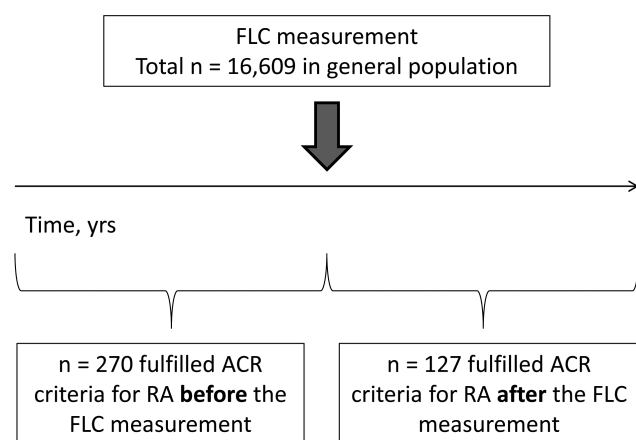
FLC measurement
Total n = 16,609 in general population

Time, yrs

n = 270 fulfilled ACR criteria for RA **before** the FLC measurement

n = 127 fulfilled ACR criteria for RA **after** the FLC measurement